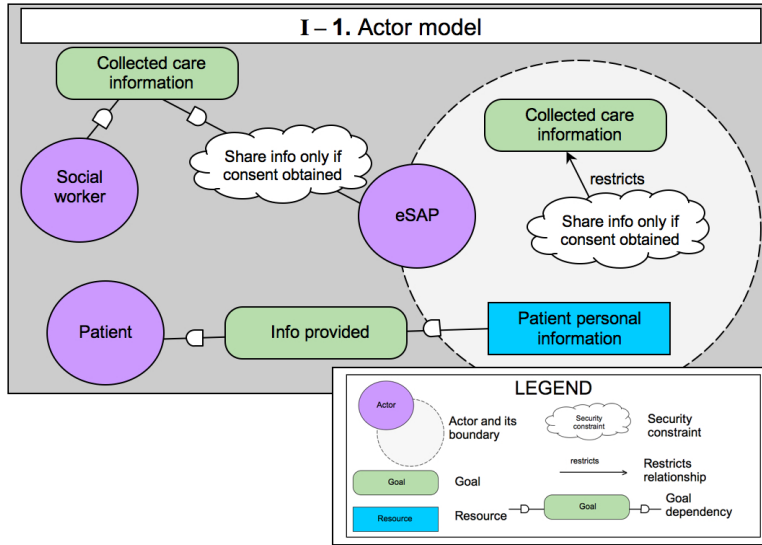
**I – 1.** Actor model

Collected care information

Social worker

Share info only if consent obtained

eSAP

Collected care information

restricts

Share info only if consent obtained

Patient

Info provided

Patient personal information

LEGEND

Actor

Actor and its boundary

Security constraint

Security constraint

Goal

Goal

restricts

Restricts relationship

Resource

Resource

Goal

Goal dependency